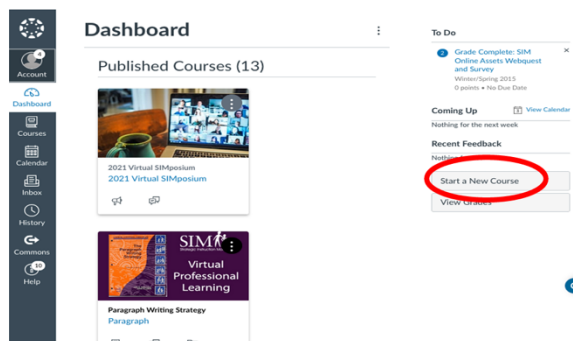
4
Account
Dashboard
Courses
Calendar
Inbox
History
Commons
10
Help

Dashboard

Published Courses (13)

2021 Virtual SIMposium
2021 Virtual SIMposium

The Paragraph Writing Strategy
SIM Strategic Instruction Model
Virtual Professional Learning

Paragraph Writing Strategy
Paragraph

To Do
2 Grade Complete: SIM Online Assets Webquest and Survey
Winter/Spring 2015
0 points • No Due Date

Coming Up
View Calendar
Nothing for the next week

Recent Feedback
Nothing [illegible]

Start a New Course
View Grades